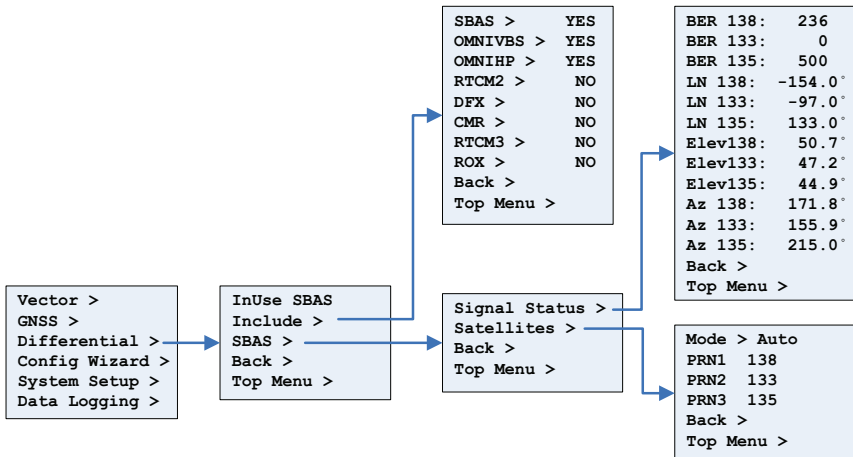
Vector >
GNSS >
Differential >
Config Wizard >
System Setup >
Data Logging >

InUse SBAS
Include >
SBAS >
Back >
Top Menu >

SBAS > YES
OMNIVBS > YES
OMNIHP > YES
RTCM2 > NO
DFX > NO
CMR > NO
RTCM3 > NO
ROX > NO
Back >
Top Menu >

Signal Status >
Satellites >
Back >
Top Menu >

BER 138: 236
BER 133: 0
BER 135: 500
LN 138: -154.0°
LN 133: -97.0°
LN 135: 133.0°
Elev138: 50.7°
Elev133: 47.2°
Elev135: 44.9°
Az 138: 171.8°
Az 133: 155.9°
Az 135: 215.0°
Back >
Top Menu >

Mode > Auto
PRN1 138
PRN2 133
PRN3 135
Back >
Top Menu >